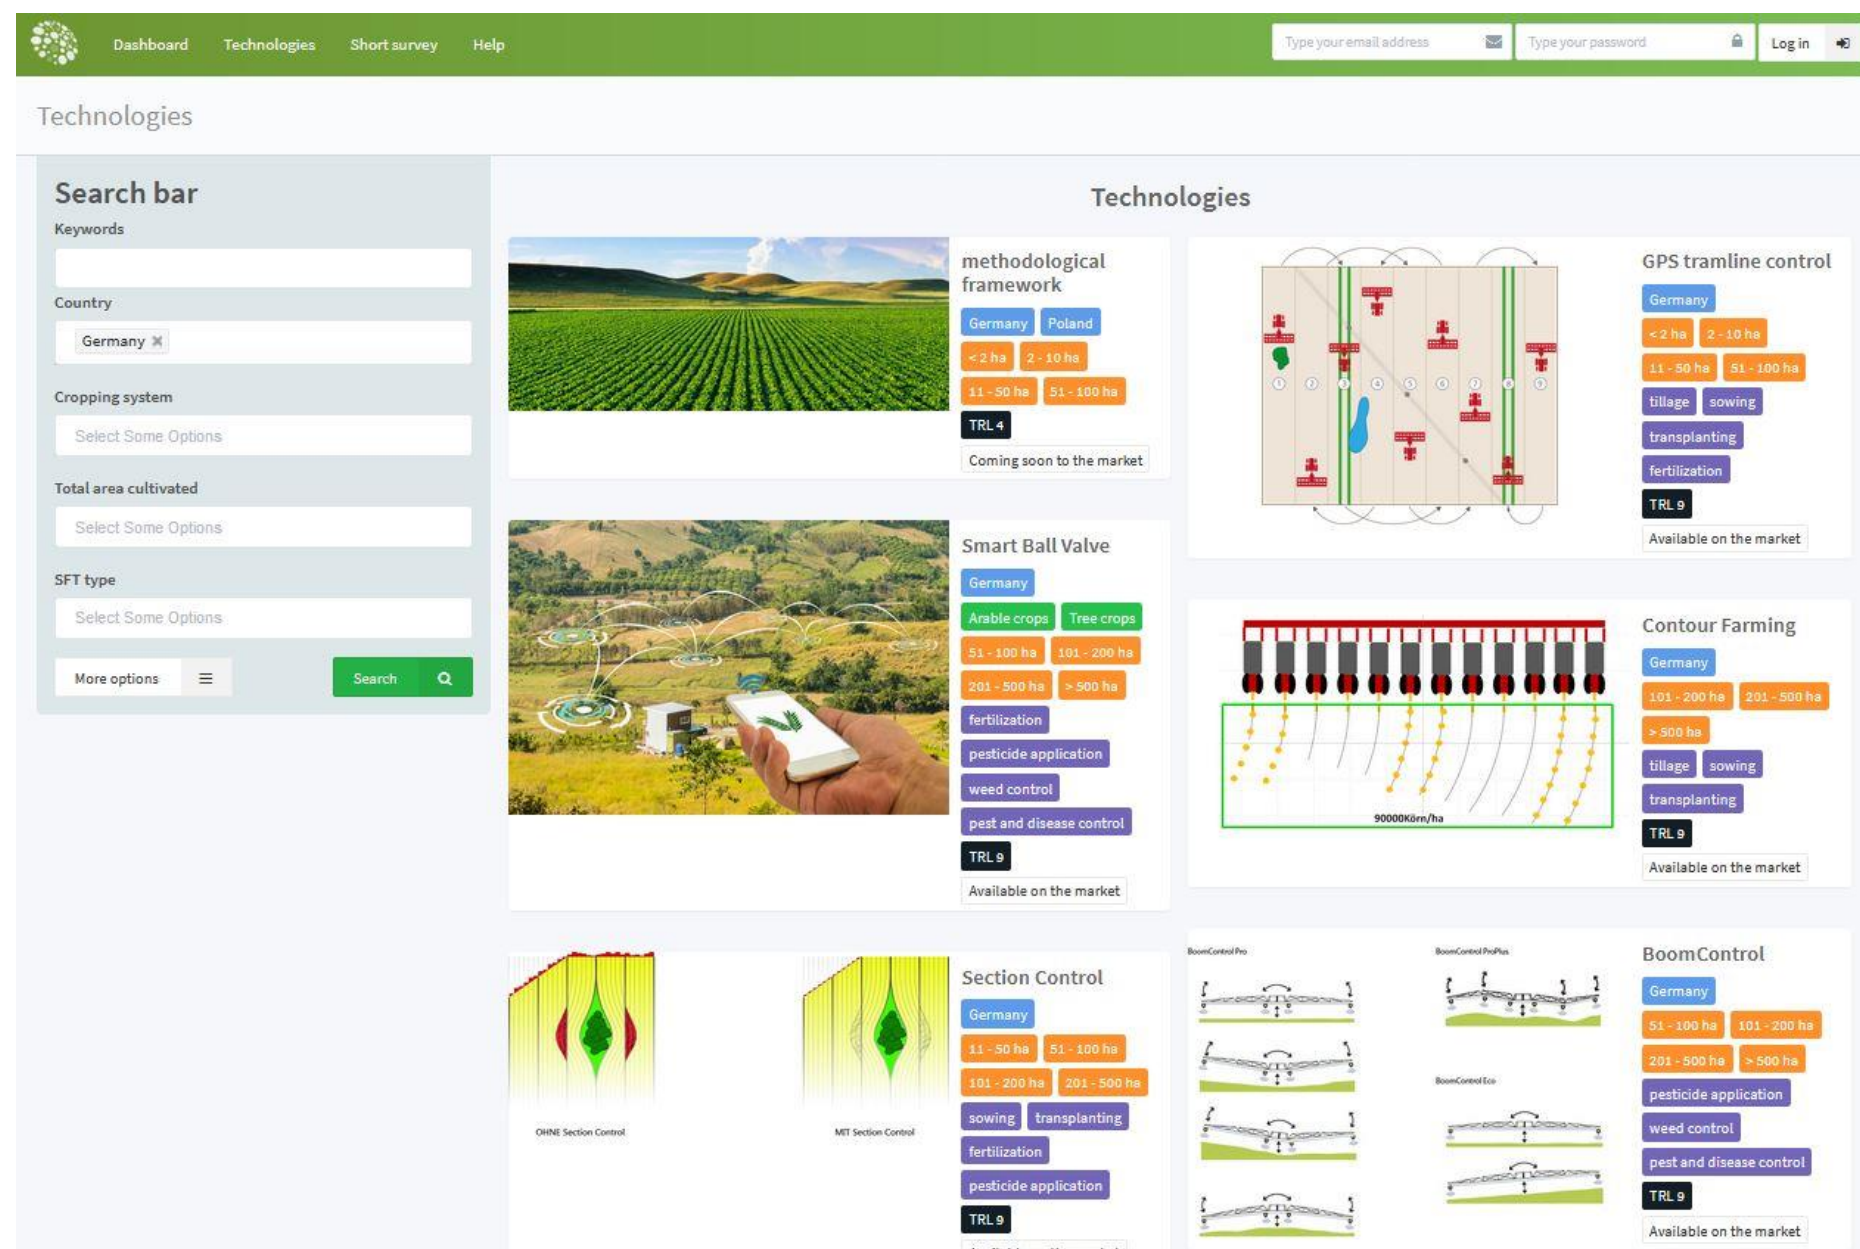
Dashboard Technologies Short survey Help

Type your email address

Type your password

Log in

Technologies

Search bar

Keywords

Country

Germany ×

Cropping system

Select Some Options

Total area cultivated

Select Some Options

SFT type

Select Some Options

More options

Search

Technologies

methodological framework

Germany Poland

< 2 ha 2 - 10 ha

11 - 50 ha 51 - 100 ha

TRL 4

Coming soon to the market

GPS tramline control

Germany

< 2 ha 2 - 10 ha

11 - 50 ha 51 - 100 ha

tillage sowing

transplanting

fertilization

TRL 9

Available on the market

Smart Ball Valve

Germany

Arable crops Tree crops

51 - 100 ha 101 - 200 ha

201 - 500 ha > 500 ha

fertilization

pesticide application

weed control

pest and disease control

TRL 9

Available on the market

Contour Farming

90000Körn/ha

Germany

101 - 200 ha 201 - 500 ha

> 500 ha

tillage sowing

transplanting

TRL 9

Available on the market

Section Control

OHNE Section Control

MIT Section Control

Germany

11 - 50 ha 51 - 100 ha

101 - 200 ha 201 - 500 ha

sowing transplanting

fertilization

pesticide application

TRL 9

BoomControl

BoomControl Pro

BoomControl ProPlus

BoomControl Eco

Germany

51 - 100 ha 101 - 200 ha

201 - 500 ha > 500 ha

pesticide application

weed control

pest and disease control

TRL 9

Available on the market